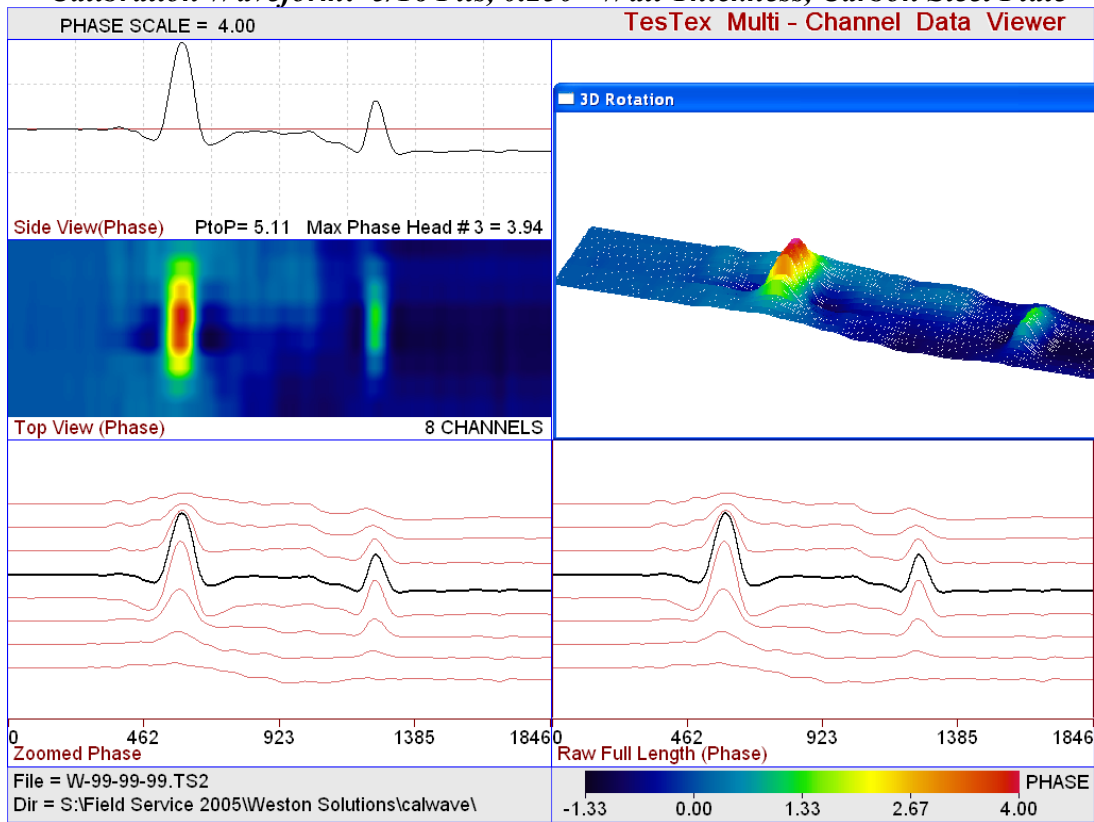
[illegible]

PHASE SCALE = 4.00

TesTex Multi - Channel Data Viewer

3D Rotation

Side View(Phase)

PtoP= 5.11 Max Phase Head # 3 = 3.94

Top View (Phase)

8 CHANNELS

0 462 923 1385 1846

Zoomed Phase

0 462 923 1385 1846

Raw Full Length (Phase)

File = W-99-99-99.TS2

Dir = S:\Field Service 2005\Weston Solutions\calwave\

PHASE

-1.33 0.00 1.33 2.67 4.00